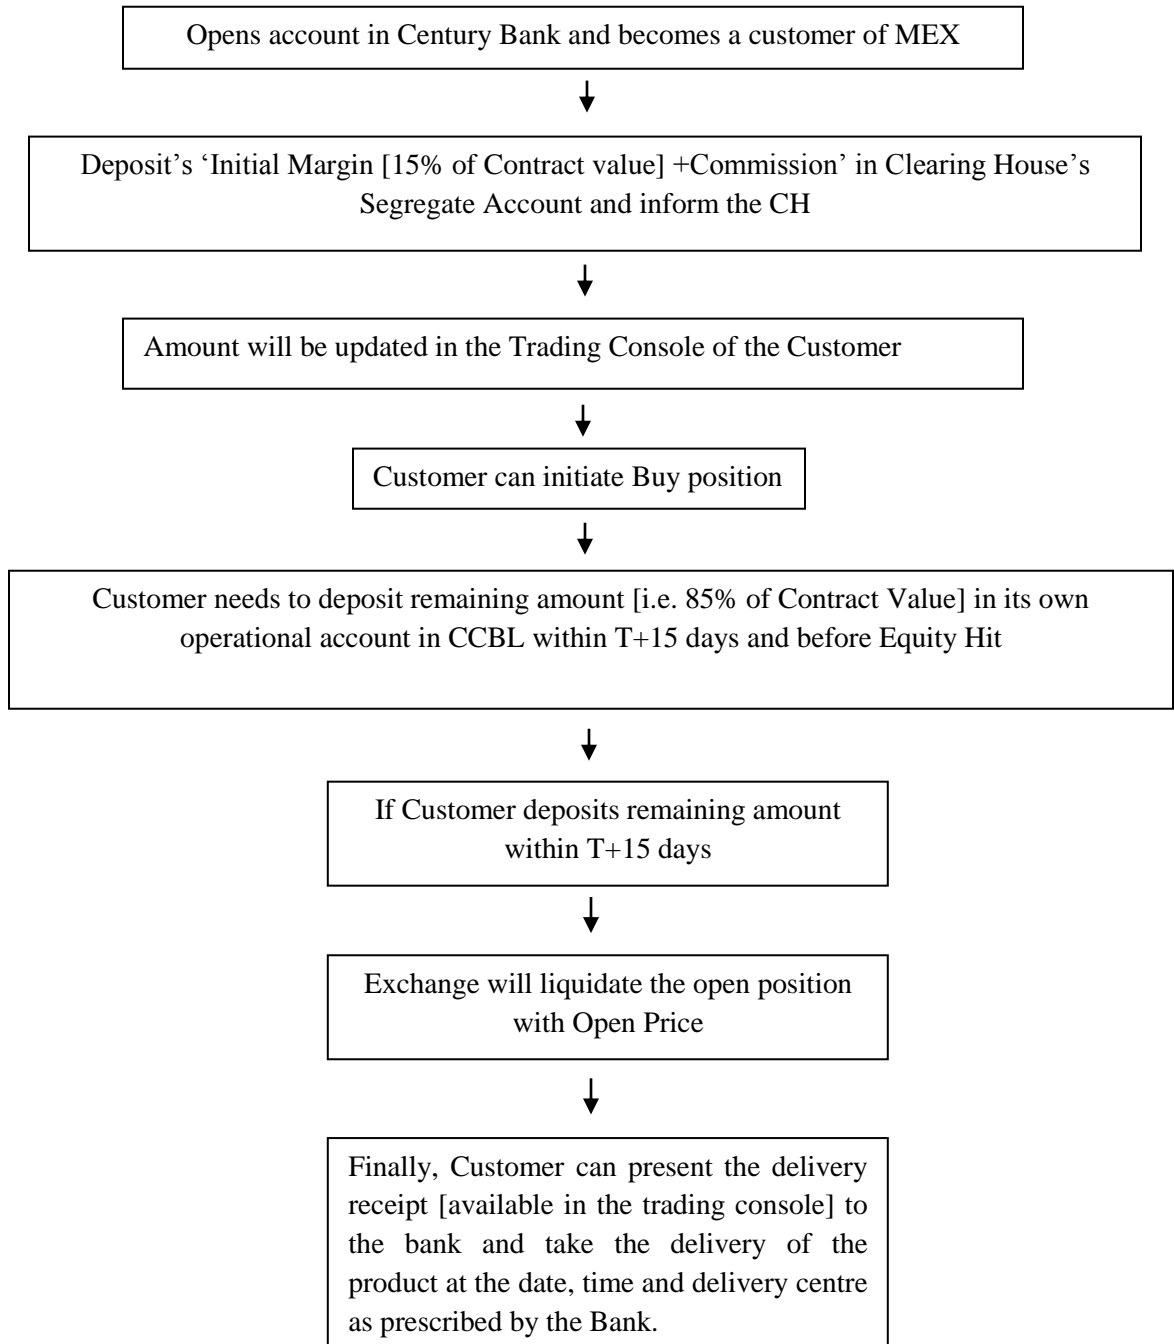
Opens account in Century Bank and becomes a customer of MEX

Deposit's 'Initial Margin [15% of Contract value] +Commission' in Clearing House's Segregate Account and inform the CH

Amount will be updated in the Trading Console of the Customer

Customer can initiate Buy position

Customer needs to deposit remaining amount [i.e. 85% of Contract Value] in its own operational account in CCBL within T+15 days and before Equity Hit

If Customer deposits remaining amount within T+15 days

Exchange will liquidate the open position with Open Price

Finally, Customer can present the delivery receipt [available in the trading console] to the bank and take the delivery of the product at the date, time and delivery centre as prescribed by the Bank.